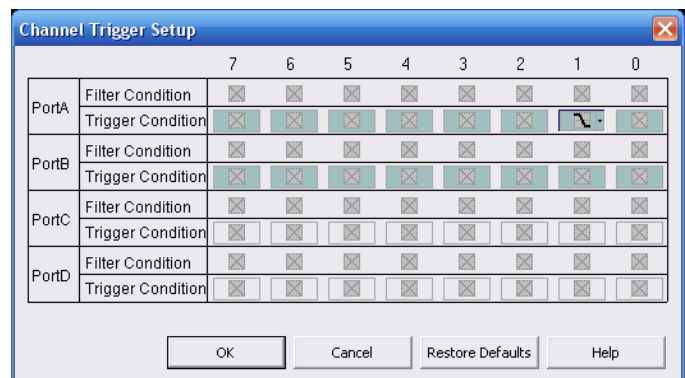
Channel Trigger Setup

| | | 7 | 6 | 5 | 4 | 3 | 2 | 1 | 0 |
|---|---|---|---|---|---|---|---|---|---|
| PortA | Filter Condition | | | | | | | | |
| | Trigger Condition | | | | | | | | |
| PortB | Filter Condition | | | | | | | | |
| | Trigger Condition | | | | | | | | |
| PortC | Filter Condition | | | | | | | | |
| | Trigger Condition | | | | | | | | |
| PortD | Filter Condition | | | | | | | | |
| | Trigger Condition | | | | | | | | |

OK Cancel Restore Defaults Help